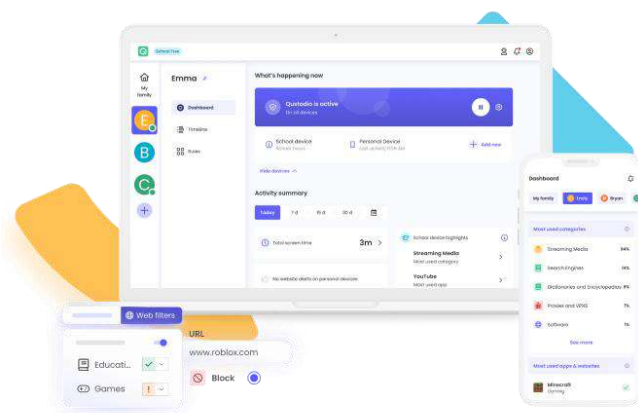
School Free

My family

E

B

C

Emma

Dashboard

Timeline

Rules

What's happening now

Qustodio is active
On all devices

School device
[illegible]

Personal Device
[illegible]

Add new

Hide devices

Activity summary

Today

7 d

15 d

30 d

Total screen time

3m

School device highlights

Streaming Media
Most used category

YouTube
Most used app

No website alerts on personal devices

Web filters

Educati...

Games

URL

www.roblox.com

Block

Dashboard

My family

Emma

Bryan

Most used categories

Streaming Media

Search Engines

Dictionaries and Encyclopedias

Proxies and VPNS

Software

See more

Most used apps & websites

Minecraft
Gaming